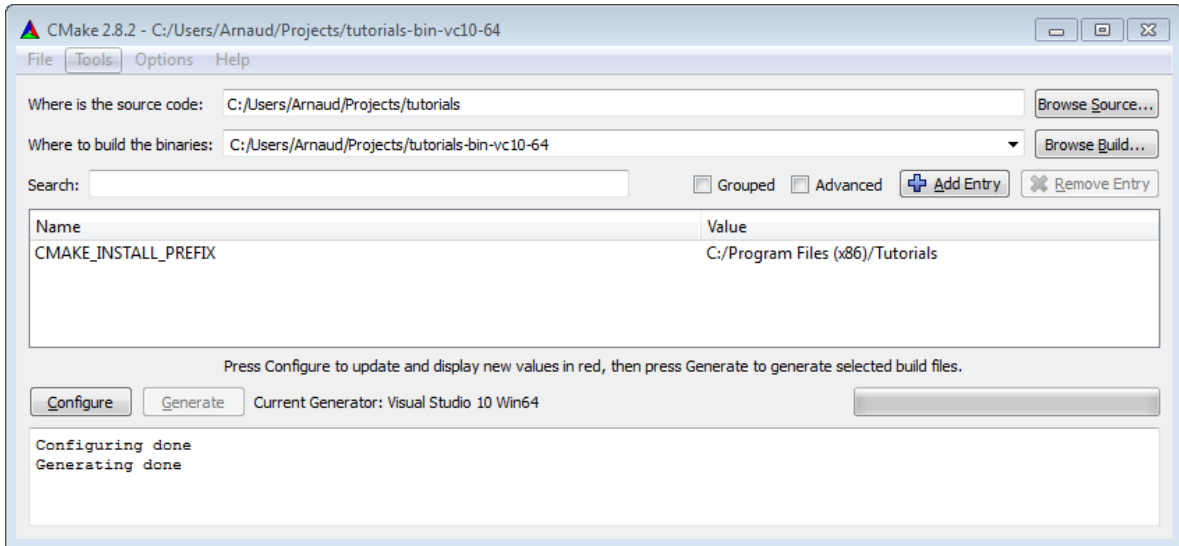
CMake 2.8.2 - C:/Users/Arnaud/Projects/tutorials-bin-vc10-64

File Tools Options Help

Where is the source code: C:/Users/Arnaud/Projects/tutorials Browse Source...

Where to build the binaries: C:/Users/Arnaud/Projects/tutorials-bin-vc10-64 Browse Build...

Search: Grouped Advanced Add Entry Remove Entry

| Name | Value |
|---|---|
| CMAKE_INSTALL_PREFIX | C:/Program Files (x86)/Tutorials |

Press Configure to update and display new values in red, then press Generate to generate selected build files.

Configure Generate Current Generator: Visual Studio 10 Win64

Configuring done
Generating done